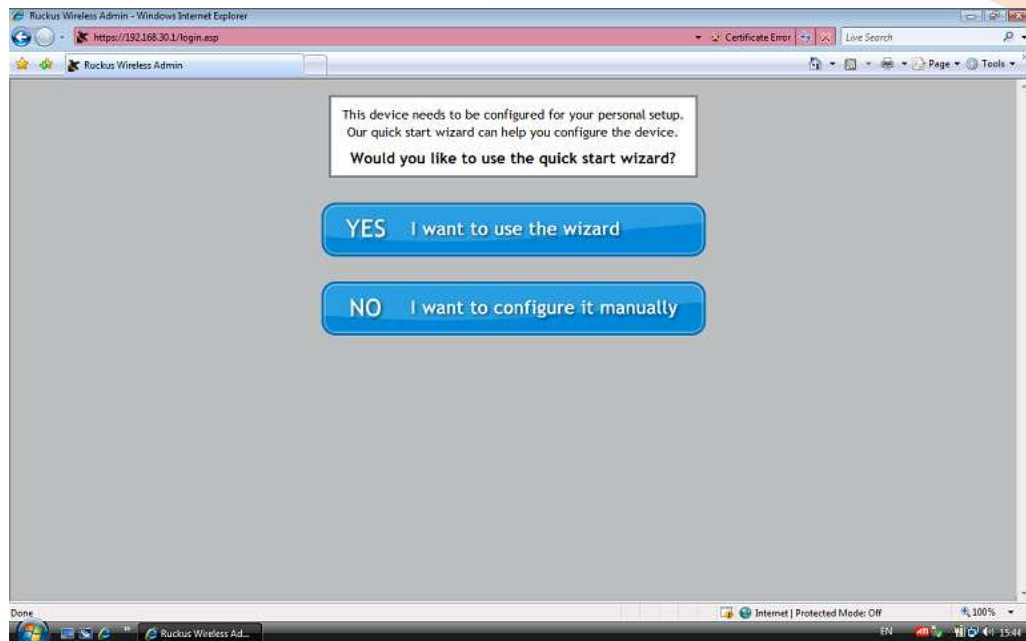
Ruckus Wireless Admin - Windows Internet Explorer

https://192.168.30.1/login.asp

Certificate Error

Live Search

Ruckus Wireless Admin

Page ▾ Tools ▾

This device needs to be configured for your personal setup. Our quick start wizard can help you configure the device.

Would you like to use the quick start wizard?

YES I want to use the wizard

NO I want to configure it manually

Done

Internet | Protected Mode: Off

100%

Ruckus Wireless Ad...

EN

15:44